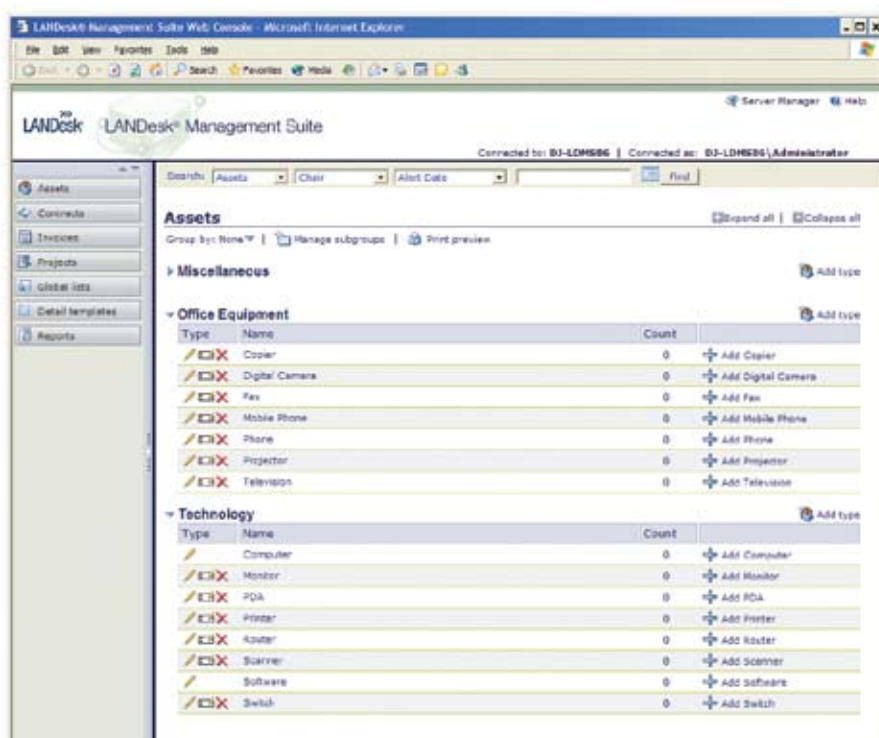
LANDesk® Management Suite Web Console - Microsoft Internet Explorer

File Edit View Favorites Tools Help

Back Search Favorites Media

Server Manager Help

LANDesk LANDesk® Management Suite

Connected to: DJ-LDMS86 | Connected as: DJ-LDMS86\Administrator

Assets
Contracts
Invoices
Projects
Global lists
Detail templates
Reports

Search: Assets Chair Alert Date Find

Assets

Expand all | Collapse all

Group by: None | Manage subgroups | Print preview

Miscellaneous

Add type

Office Equipment

Add type

| Type | Name | Count | |
|---|---|---|---|
| | Copier | 0 | Add Copier |
| | Digital Camera | 0 | Add Digital Camera |
| | Fax | 0 | Add Fax |
| | Mobile Phone | 0 | Add Mobile Phone |
| | Phone | 0 | Add Phone |
| | Projector | 0 | Add Projector |
| | Television | 0 | Add Television |

Technology

Add type

| Type | Name | Count | |
|---|---|---|---|
| | Computer | 0 | Add Computer |
| | Monitor | 0 | Add Monitor |
| | PDA | 0 | Add PDA |
| | Printer | 0 | Add Printer |
| | Router | 0 | Add Router |
| | Scanner | 0 | Add Scanner |
| | Software | 0 | Add Software |
| | Switch | 0 | Add Switch |